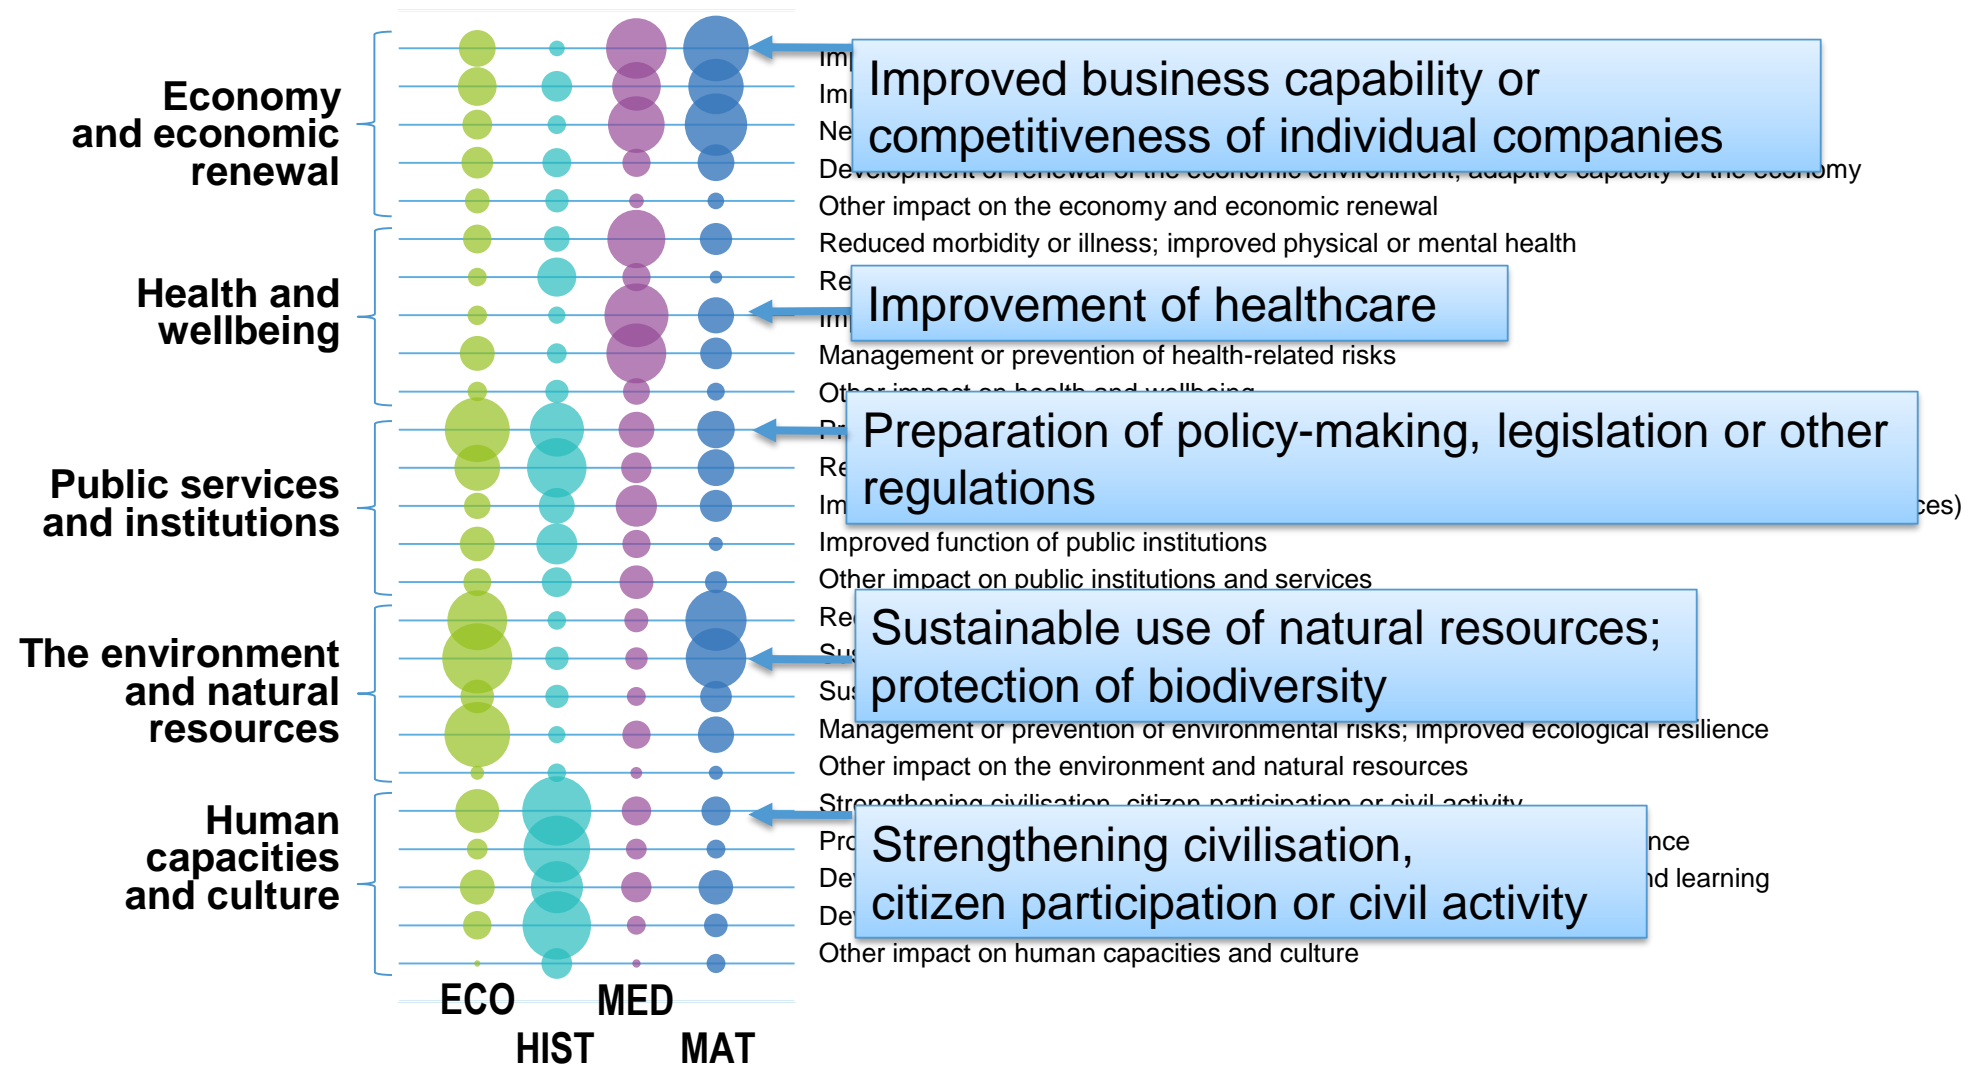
Economy and economic renewal

Health and wellbeing

Public services and institutions

The environment and natural resources

Human capacities and culture

Im
Im
Ne
Development or renewal of the economic environment; adaptive capacity of the economy
Other impact on the economy and economic renewal
Reduced morbidity or illness; improved physical or mental health
Re
Im
Management or prevention of health-related risks
Other impact on health and wellbeing
Pr
Re
Im
ces)
Improved function of public institutions
Other impact on public institutions and services
Re
Su
Sus
Management or prevention of environmental risks; improved ecological resilience
Other impact on the environment and natural resources
Strengthening civilisation, citizen participation or civil activity
Pro
nce
De
nd learning
De
Other impact on human capacities and culture

Improved business capability or competitiveness of individual companies

Improvement of healthcare

Preparation of policy-making, legislation or other regulations

Sustainable use of natural resources; protection of biodiversity

Strengthening civilisation, citizen participation or civil activity

ECO
HIST
MED
MAT